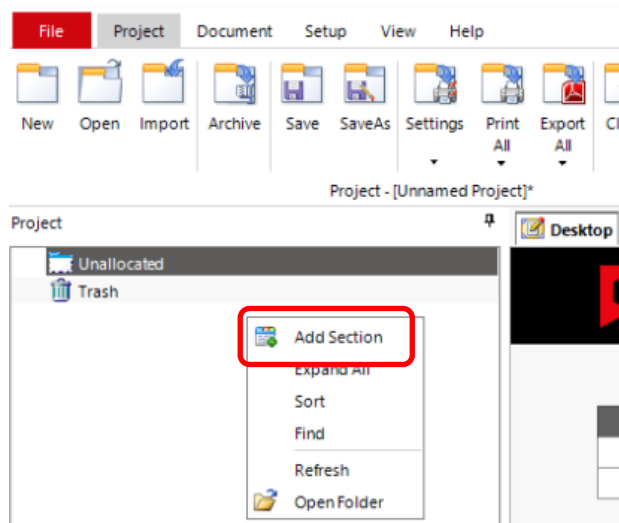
File Project Document Setup View Help

New Open Import Archive Save SaveAs Settings Print All Export All Cl

Project - [Unnamed Project]*

Project

Desktop

Unallocated
Trash

Add Section
Expand All
Sort
Find
Refresh
Open Folder